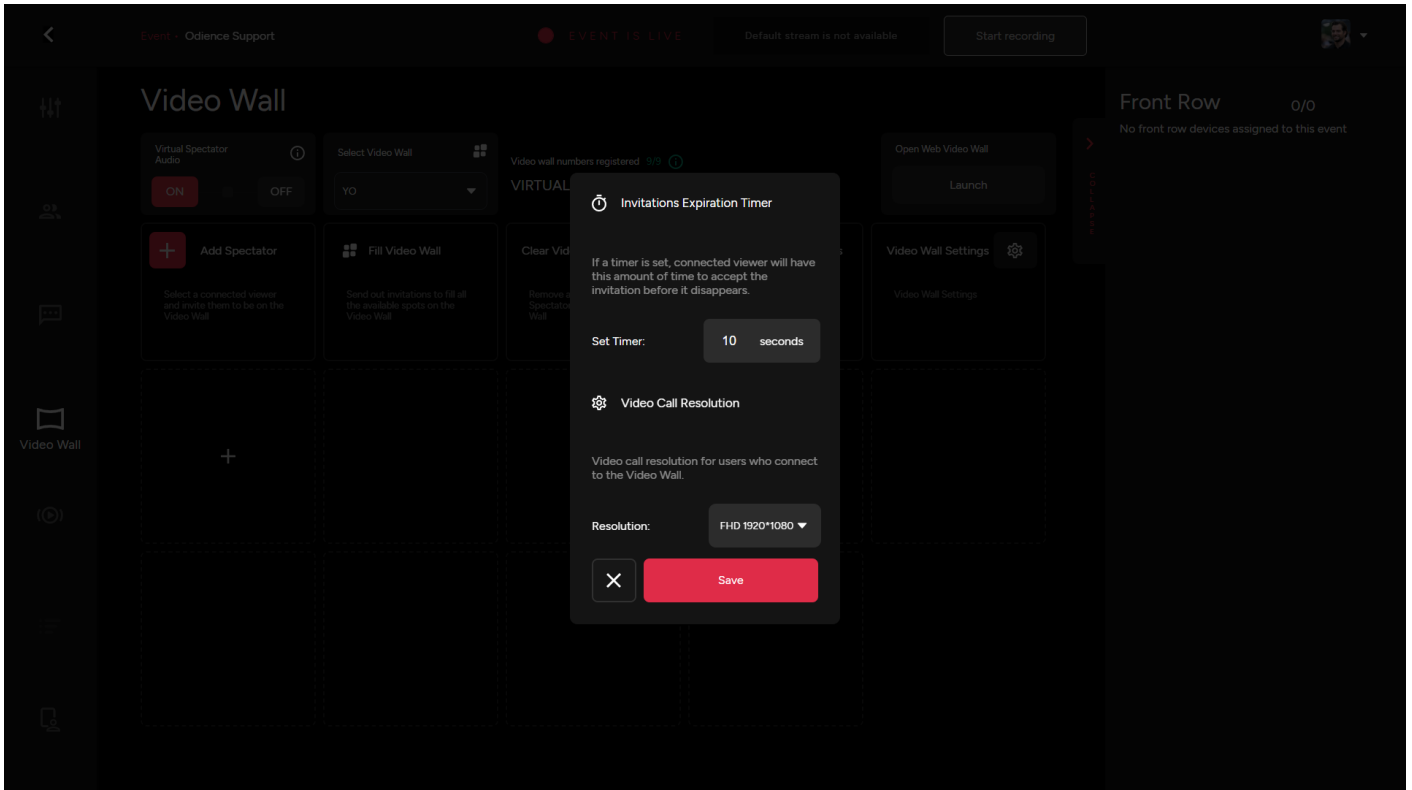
Event › Odience Support

EVENT IS LIVE

Default stream is not available

Start recording

Video Wall

Virtual Spectator Audio

ON

OFF

Select Video Wall

YO

Video wall numbers registered 9/9

VIRTUAL

Open Web Video Wall

Launch

Add Spectator

Select a connected viewer and invite them to be on the Video Wall

Fill Video Wall

Send out invitations to fill all the available spots on the Video Wall

Clear Vid

Remove a Spectator Wall

Video Wall Settings

Video Wall Settings

Video Wall

Front Row

0/0

No front row devices assigned to this event

Invitations Expiration Timer

If a timer is set, connected viewer will have this amount of time to accept the invitation before it disappears.

Set Timer:

10

seconds

Video Call Resolution

Video call resolution for users who connect to the Video Wall.

Resolution:

FHD 1920*1080

Save